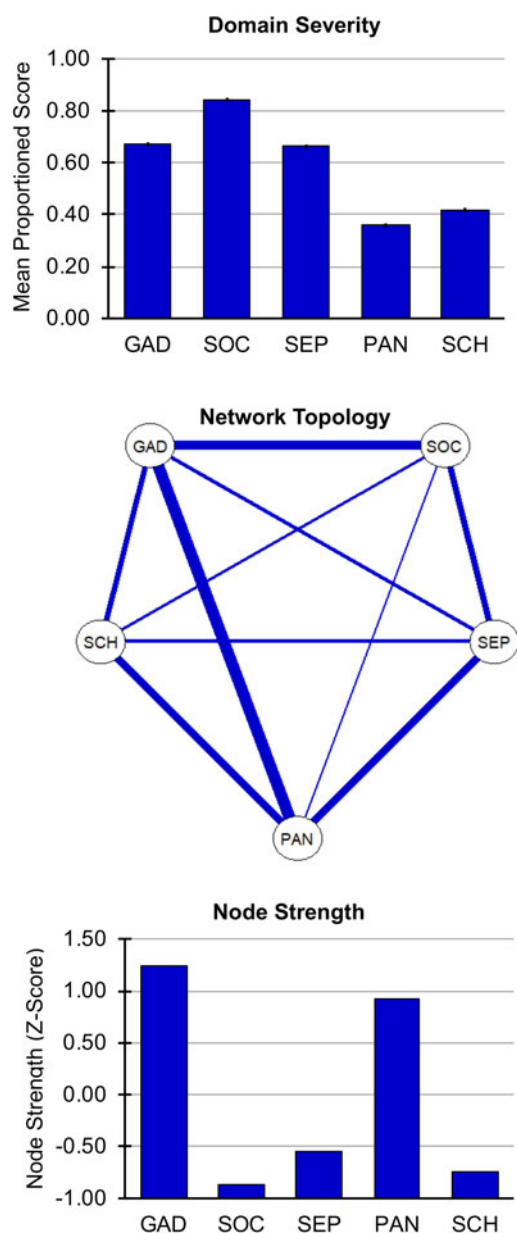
Domain Severity

Mean Proportioned Score

1.00
0.80
0.60
0.40
0.20
0.00

GAD SOC SEP PAN SCH

Network Topology

GAD SOC SCH SEP PAN

Node Strength

Node Strength (Z-Score)

1.50
1.00
0.50
0.00
-0.50
-1.00

GAD SOC SEP PAN SCH